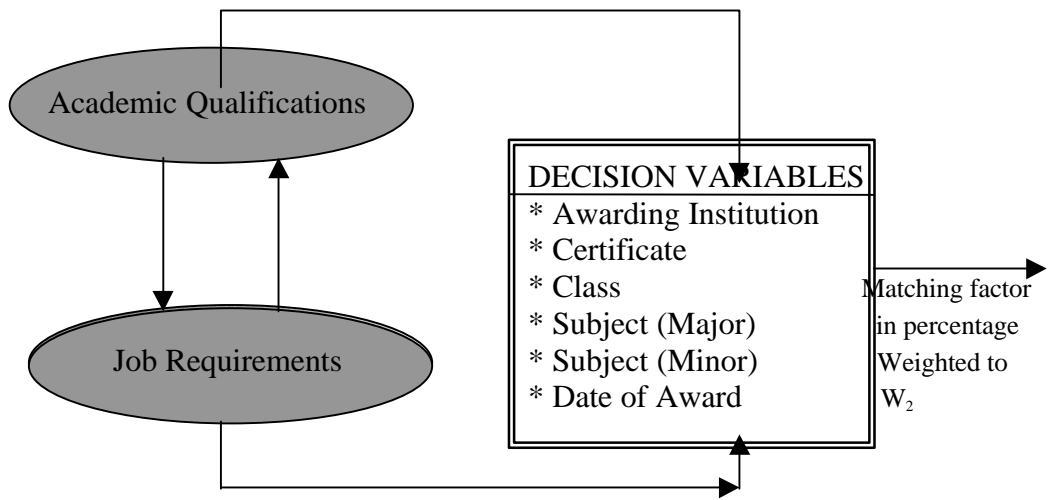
Academic Qualifications

Job Requirements

DECISION VARIABLES
* Awarding Institution
* Certificate
* Class
* Subject (Major)
* Subject (Minor)
* Date of Award

Matching factor in percentage Weighted to $W_2$